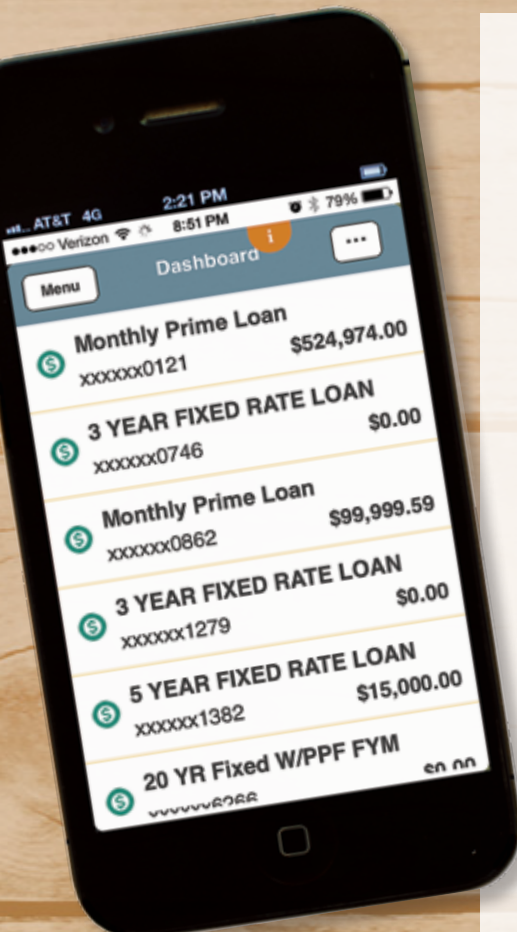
AT&T 4G 2:21 PM
Verizon 8:51 PM 79%
Menu
Dashboard
i
...
Monthly Prime Loan
xxxxxx0121
$524,974.00
3 YEAR FIXED RATE LOAN
xxxxxx0746
$0.00
Monthly Prime Loan
xxxxxx0862
$99,999.59
3 YEAR FIXED RATE LOAN
xxxxxx1279
$0.00
5 YEAR FIXED RATE LOAN
xxxxxx1382
$15,000.00
20 YR Fixed W/PPF FYM
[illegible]
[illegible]